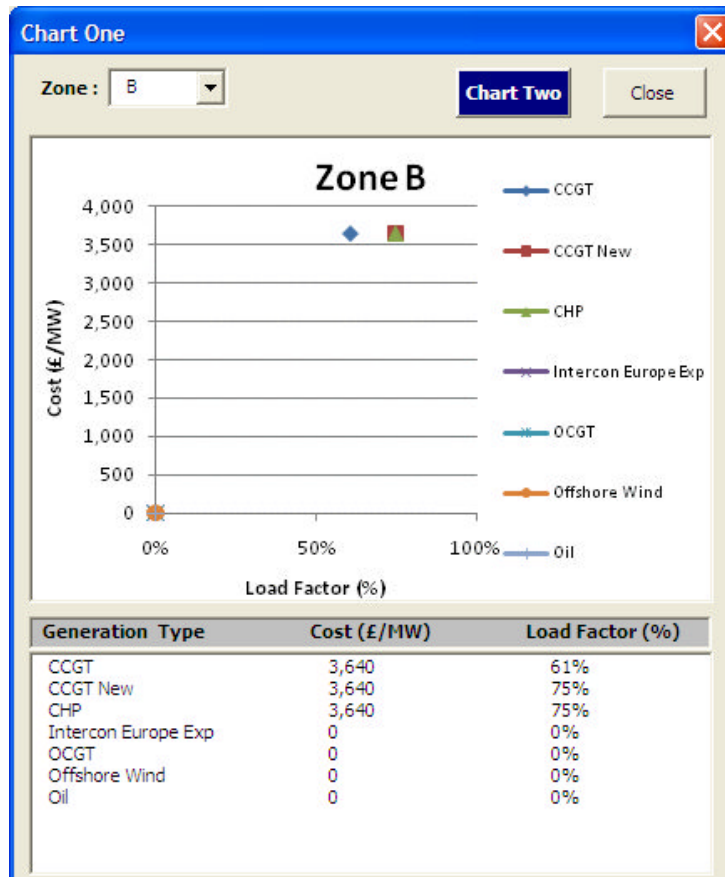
Chart One

Zone : B

Chart Two

Close

Zone B

4,000
3,500
3,000
2,500
2,000
1,500
1,000
500
0

Cost (£/MW)

0%
50%
100%

Load Factor (%)

CCGT
CCGT New
CHP
Intercon Europe Exp
OCGT
Offshore Wind
Oil

| Generation Type | Cost (£/MW) | Load Factor (%) |
|---|---|---|
| CCGT | 3,640 | 61% |
| CCGT New | 3,640 | 75% |
| CHP | 3,640 | 75% |
| Intercon Europe Exp | 0 | 0% |
| OCGT | 0 | 0% |
| Offshore Wind | 0 | 0% |
| Oil | 0 | 0% |